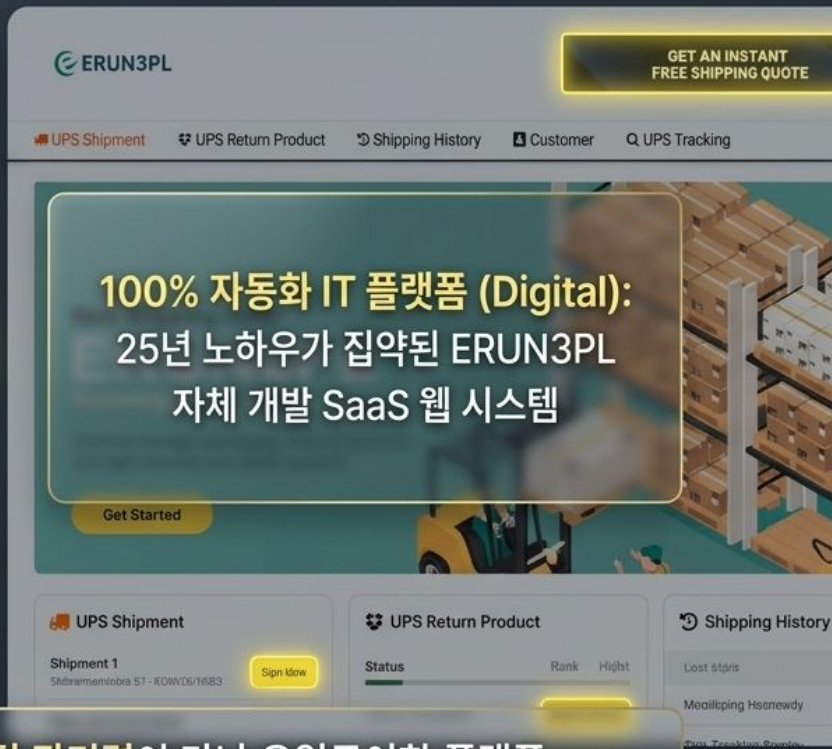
ERUN3PL

GET AN INSTANT FREE SHIPPING QUOTE

UPS Shipment
UPS Return Product
Shipping History
Customer
UPS Tracking

100% 자동화 IT 플랫폼 (Digital):
25년 노하우가 집약된 ERUN3PL
자체 개발 SaaS 웹 시스템

Get Started

UPS Shipment
Shipment 1
Stkbrarmemlobra ST - KOWD6/NNB3
Sign Idow

UPS Return Product
Status
Rank
Higlst

Shipping History
Lost stsris
Meailleping Hsenewdy
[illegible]

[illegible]